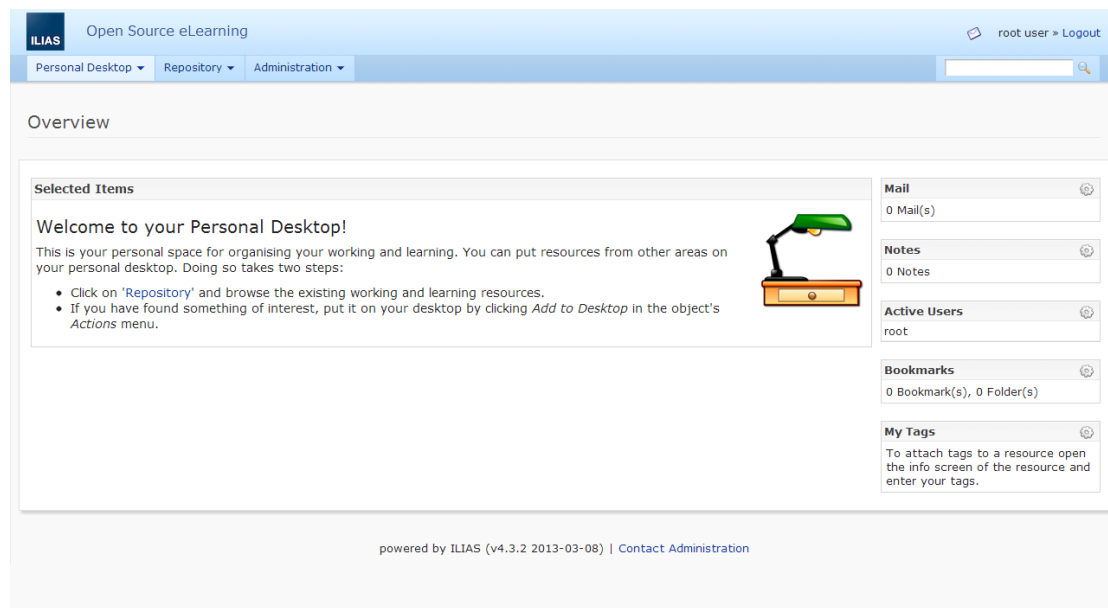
ILIAS Open Source eLearning

root user » Logout

Personal Desktop ▾ Repository ▾ Administration ▾

Overview

Selected Items

Welcome to your Personal Desktop!

This is your personal space for organising your working and learning. You can put resources from other areas on your personal desktop. Doing so takes two steps:

- Click on 'Repository' and browse the existing working and learning resources.
- If you have found something of interest, put it on your desktop by clicking *Add to Desktop* in the object's *Actions* menu.

Mail

0 Mail(s)

Notes

0 Notes

Active Users

root

Bookmarks

0 Bookmark(s), 0 Folder(s)

My Tags

To attach tags to a resource open the info screen of the resource and enter your tags.

powered by ILIAS (v4.3.2 2013-03-08) | Contact Administration